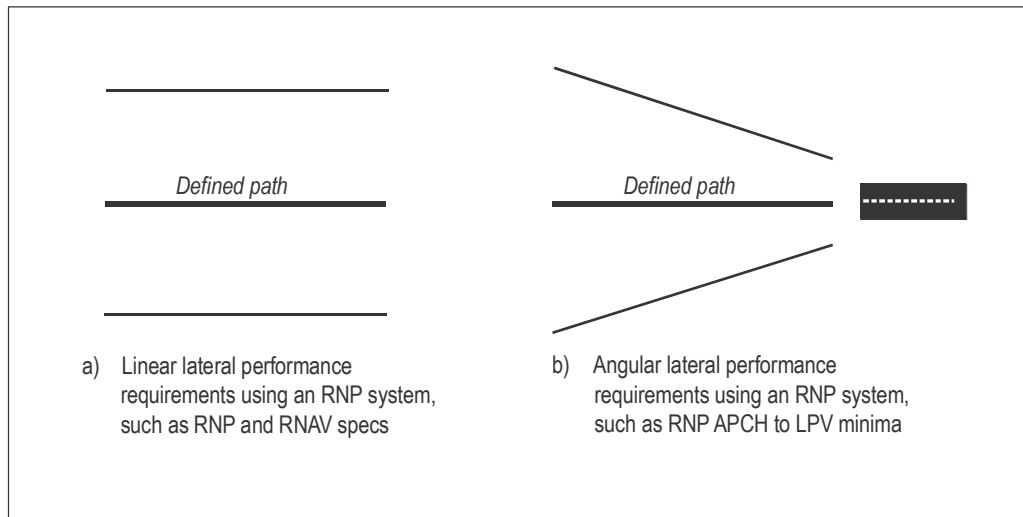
Defined path

a) Linear lateral performance requirements using an RNP system, such as RNP and RNAV specs

Defined path

b) Angular lateral performance requirements using an RNP system, such as RNP APCH to LPV minima